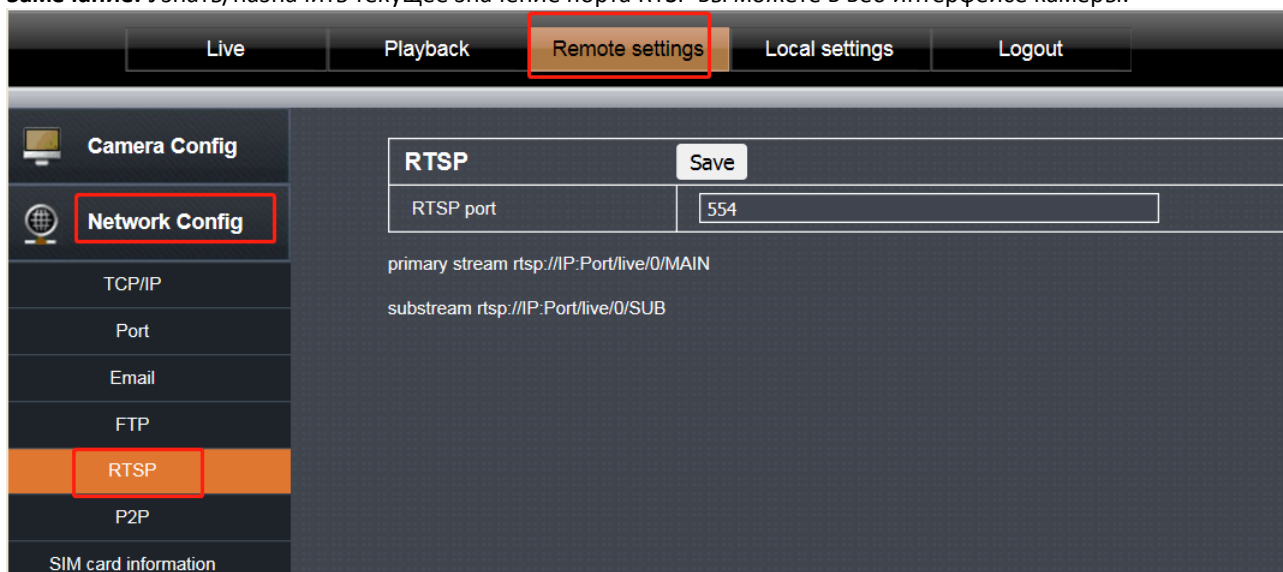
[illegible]

Live | Playback | Remote settings | Local settings | Logout

Camera Config

Network Config

TCP/IP

Port

Email

FTP

RTSP

P2P

SIM card information

RTSP Save

RTSP port 554

primary stream rtsp://IP:Port/live/0/MAIN

substream rtsp://IP:Port/live/0/SUB